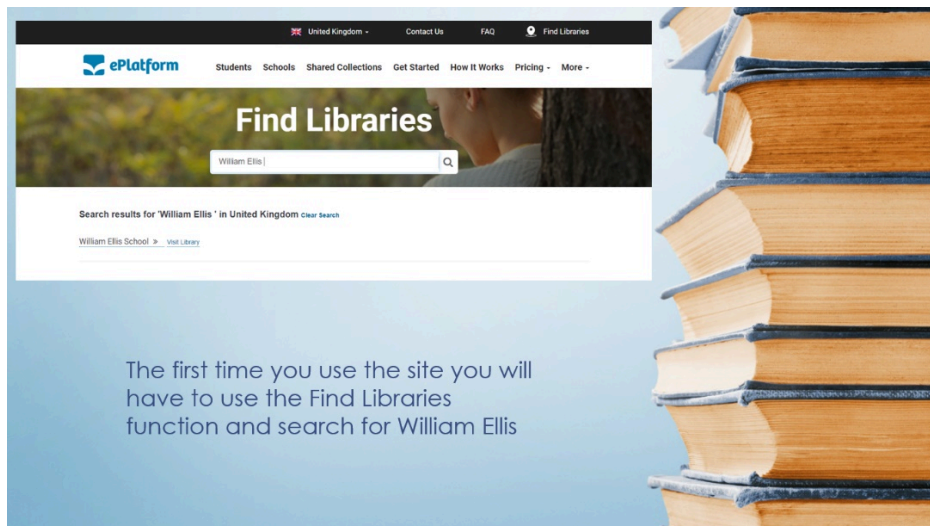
United Kingdom Contact Us FAQ Find Libraries

ePlatform

Students Schools Shared Collections Get Started How It Works Pricing More

Find Libraries

William Ellis

Search results for 'William Ellis ' in United Kingdom Clear Search

William Ellis School Visit Library

The first time you use the site you will have to use the Find Libraries function and search for William Ellis